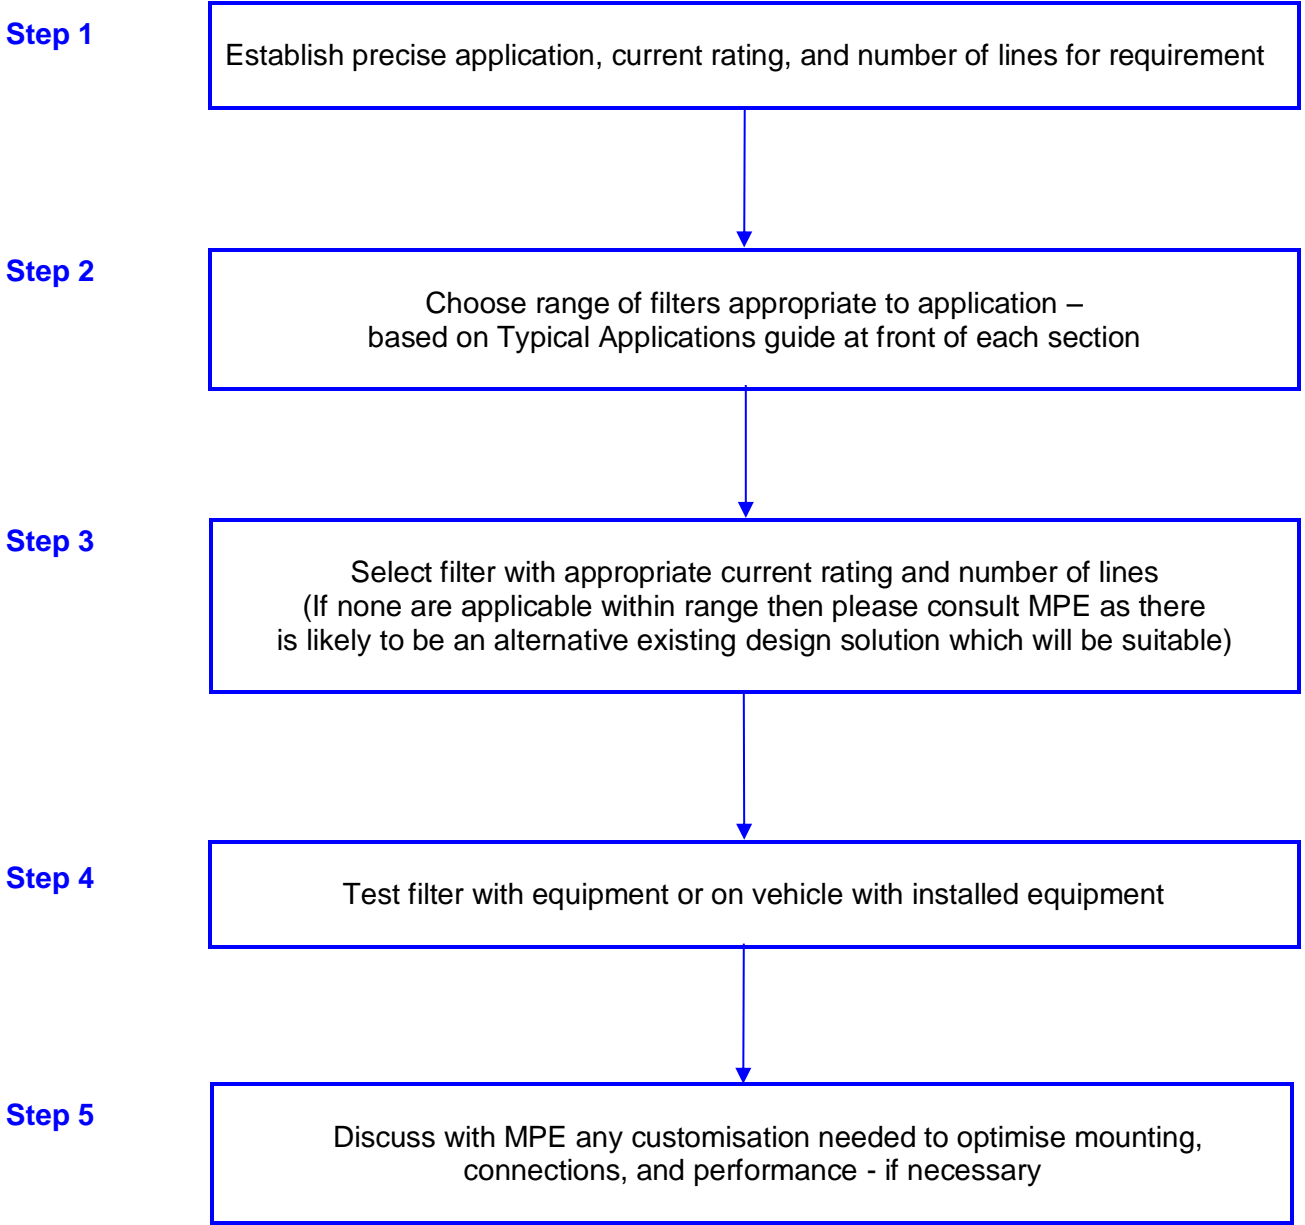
Step 1

Establish precise application, current rating, and number of lines for requirement

Step 2

Choose range of filters appropriate to application – based on Typical Applications guide at front of each section

Step 3

Select filter with appropriate current rating and number of lines (If none are applicable within range then please consult MPE as there is likely to be an alternative existing design solution which will be suitable)

Step 4

Test filter with equipment or on vehicle with installed equipment

Step 5

Discuss with MPE any customisation needed to optimise mounting, connections, and performance - if necessary